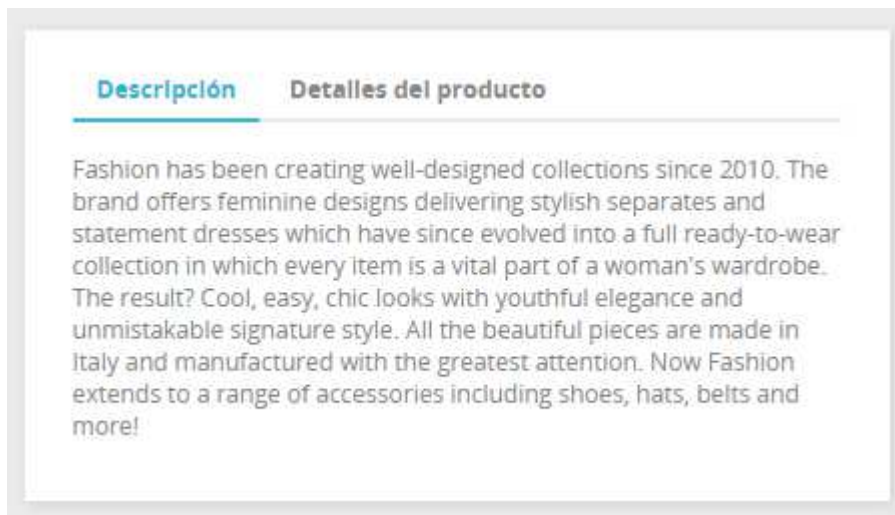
Descripción Detalles del producto

Fashion has been creating well-designed collections since 2010. The brand offers feminine designs delivering stylish separates and statement dresses which have since evolved into a full ready-to-wear collection in which every item is a vital part of a woman's wardrobe. The result? Cool, easy, chic looks with youthful elegance and unmistakable signature style. All the beautiful pieces are made in Italy and manufactured with the greatest attention. Now Fashion extends to a range of accessories including shoes, hats, belts and more!